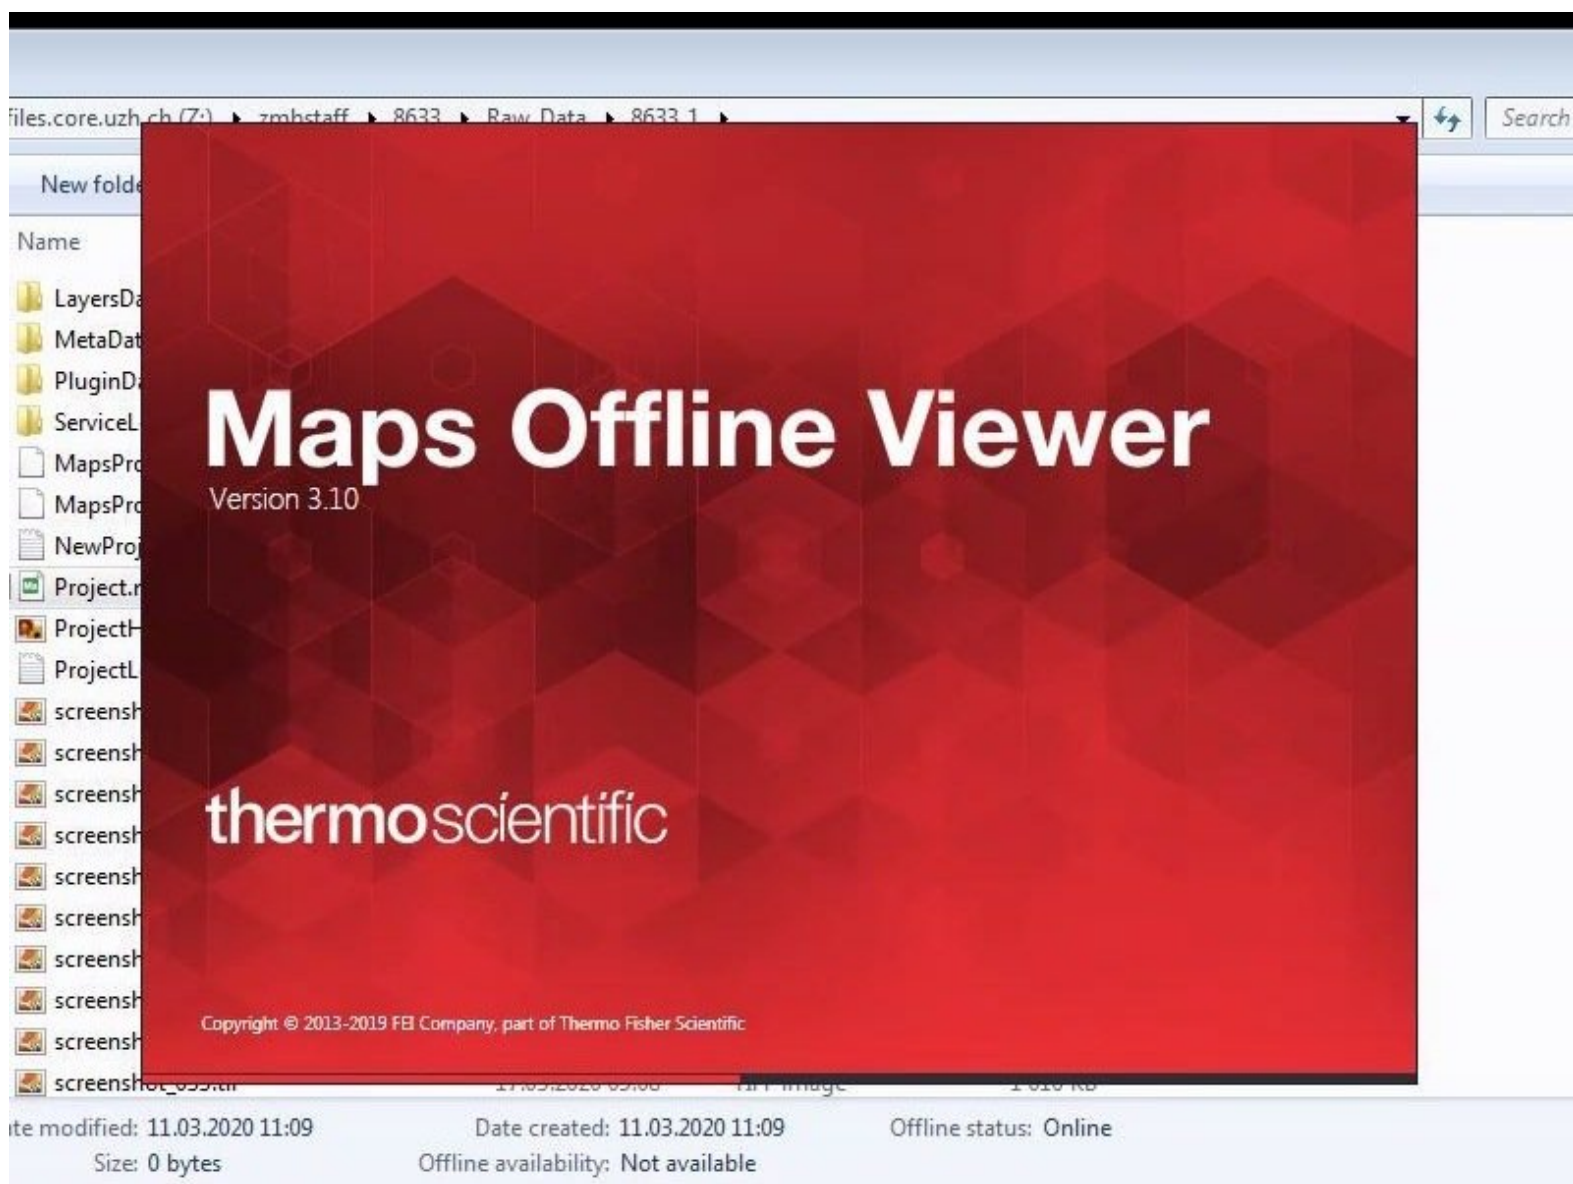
files.core.uzh.ch (Z:) ▸ zmbstaff ▸ 8633 ▸ Raw Data ▸ 8633.1 ▸

Search

New folde

Name

LayersDa
MetaDat
PluginDa
ServiceL
MapsPro
MapsPro
NewProj
Project.r
ProjectH
ProjectL
screensh
screensh
screensh
screensh
screensh
screensh
screensh
screensh
screensh
screensh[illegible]

Maps Offline Viewer

Version 3.10

thermoscientific

Copyright © 2013-2019 FEI Company, part of Thermo Fisher Scientific

te modified: 11.03.2020 11:09
Size: 0 bytes
Date created: 11.03.2020 11:09
Offline availability: Not available
Offline status: Online